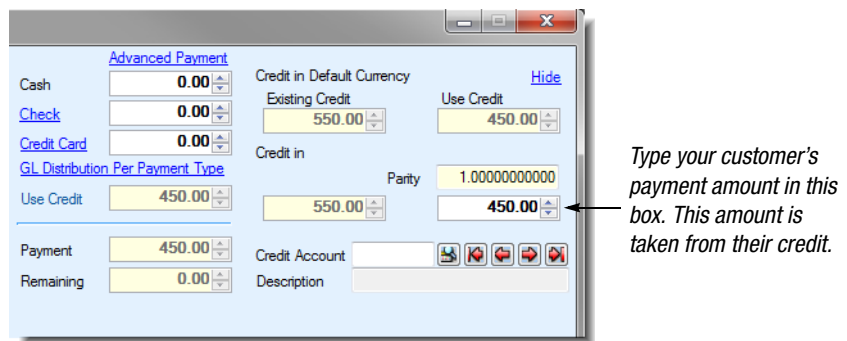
Advanced Payment

Cash 0.00

Check 0.00

Credit Card 0.00

GL Distribution Per Payment Type

Use Credit 450.00

Payment 450.00

Remaining 0.00

Credit in Default Currency

Hide

Existing Credit 550.00

Use Credit 450.00

Credit in

Parity 1.00000000000

550.00

450.00

Credit Account

Description

Type your customer's payment amount in this box. This amount is taken from their credit.